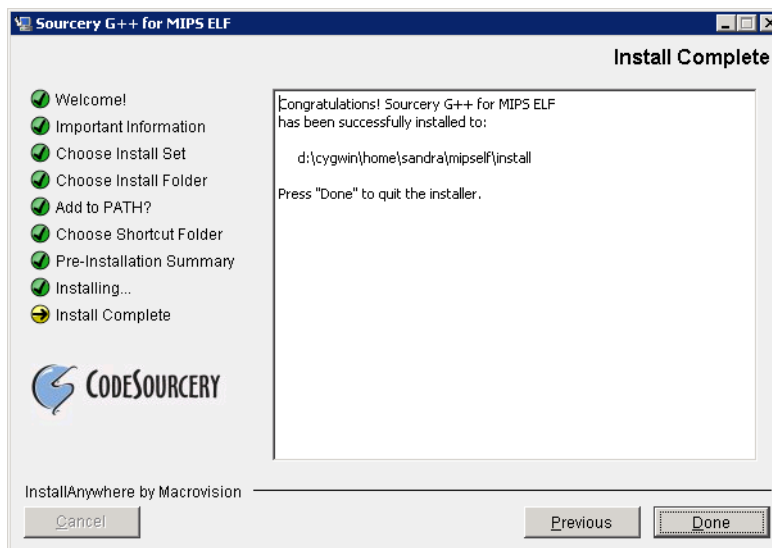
Sourcery G++ for MIPS ELF

Install Complete

Welcome!
Important Information
Choose Install Set
Choose Install Folder
Add to PATH?
Choose Shortcut Folder
Pre-Installation Summary
Installing...
Install Complete

CODESOURCERY

Congratulations! Sourcery G++ for MIPS ELF has been successfully installed to:

d:\cygwin\home\sandra\mipself\install

Press "Done" to quit the installer.

InstallAnywhere by Macrovision

Cancel

Previous

Done